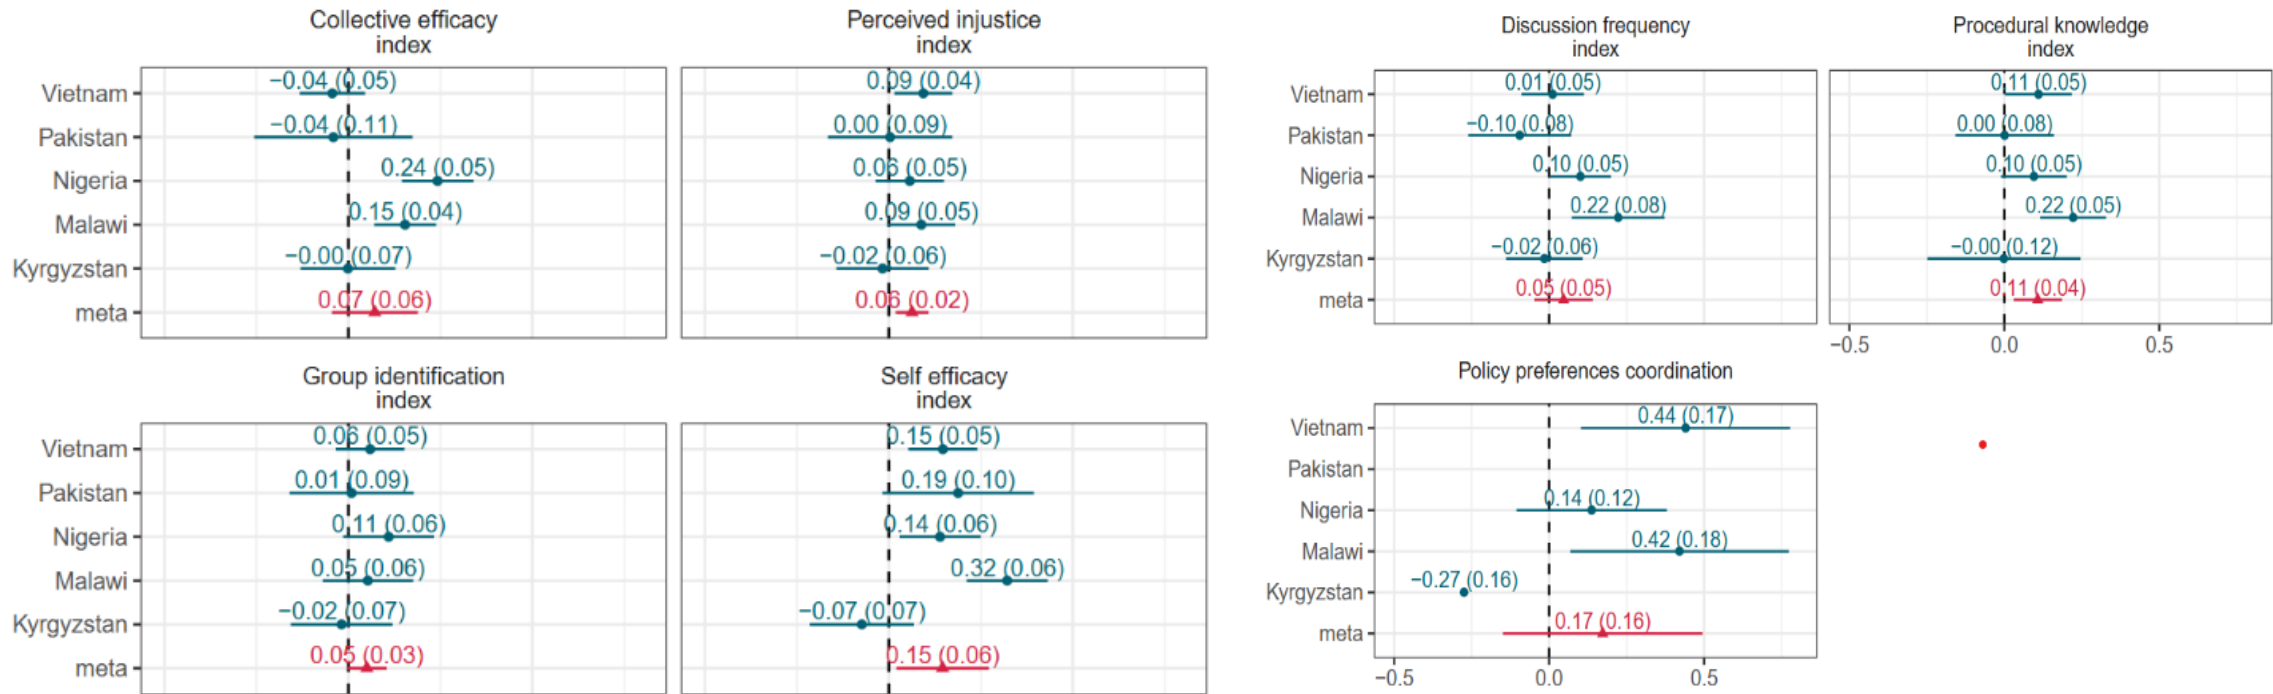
Collective efficacy index

Vietnam
Pakistan
Nigeria
Malawi
Kyrgyzstan
meta

−0.04 (0.05)
−0.04 (0.11)
0.24 (0.05)
0.15 (0.04)
−0.00 (0.07)
0.07 (0.06)

Perceived injustice index

0.09 (0.04)
0.00 (0.09)
0.06 (0.05)
0.09 (0.05)
−0.02 (0.06)
0.06 (0.02)

Discussion frequency index

Vietnam
Pakistan
Nigeria
Malawi
Kyrgyzstan
meta

0.01 (0.05)
−0.10 (0.08)
0.10 (0.05)
0.22 (0.08)
−0.02 (0.06)
0.05 (0.05)

Procedural knowledge index

0.11 (0.05)
0.00 (0.08)
0.10 (0.05)
0.22 (0.05)
−0.00 (0.12)
0.11 (0.04)

−0.5 0.0 0.5

Group identification index

Vietnam
Pakistan
Nigeria
Malawi
Kyrgyzstan
meta

0.06 (0.05)
0.01 (0.09)
0.11 (0.06)
0.05 (0.06)
−0.02 (0.07)
0.05 (0.03)

Self efficacy index

0.15 (0.05)
0.19 (0.10)
0.14 (0.06)
0.32 (0.06)
−0.07 (0.07)
0.15 (0.06)

Policy preferences coordination

Vietnam
Pakistan
Nigeria
Malawi
Kyrgyzstan
meta

0.44 (0.17)
0.14 (0.12)
0.42 (0.18)
−0.27 (0.16)
0.17 (0.16)

−0.5 0.0 0.5